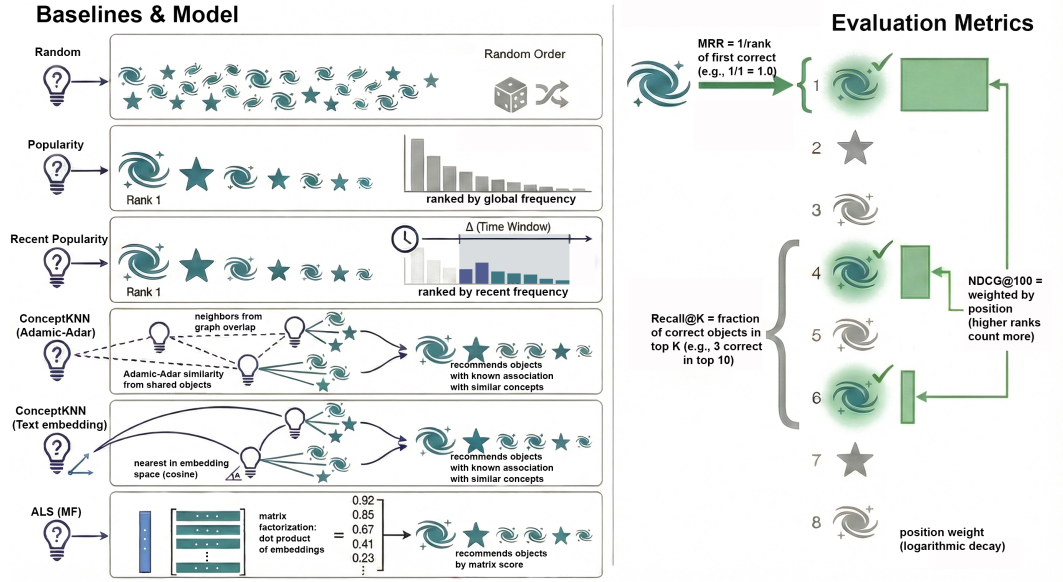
Baselines & Model

Random

Random Order

Popularity

Rank 1

ranked by global frequency

Recent Popularity

Δ (Time Window)

Rank 1

ranked by recent frequency

ConceptKNN (Adamic-Adar)

neighbors from graph overlap

Adamic-Adar similarity from shared objects

recommends objects with known association with similar concepts

ConceptKNN (Text embedding)

nearest in embedding space (cosine)

recommends objects with known association with similar concepts

ALS (MF)

matrix factorization: dot product of embeddings

=

0.92
0.85
0.67
0.41
0.23
⋮

recommends objects by matrix score

Evaluation Metrics

MRR = 1/rank of first correct (e.g., 1/1 = 1.0)

1
2
3
4
5
6
7
8

Recall@K = fraction of correct objects in top K (e.g., 3 correct in top 10)

NDCG@100 = weighted by position (higher ranks count more)

position weight (logarithmic decay)